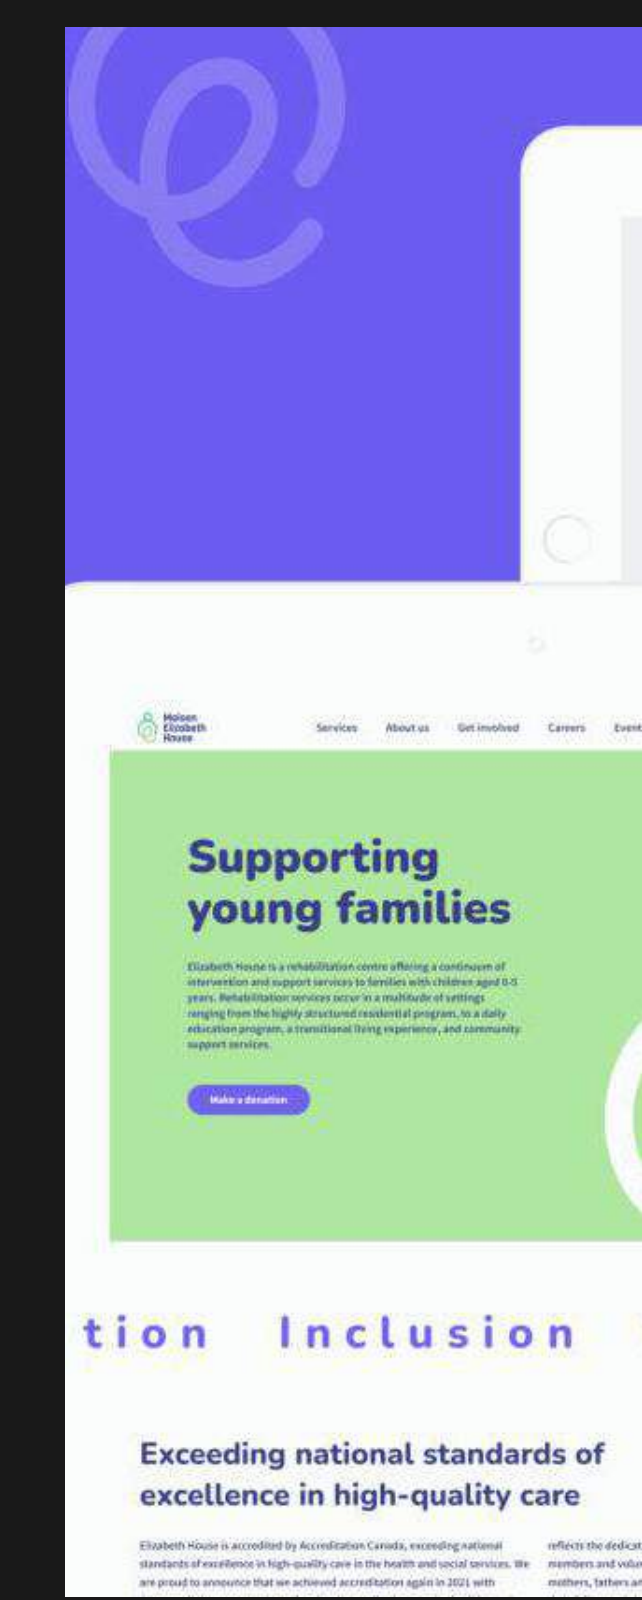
Maison Elizabeth House

Services About us Get involved Careers Event

Supporting young families

Elizabeth House is a rehabilitation centre offering a continuum of intervention and support services to families with children aged 0-5 years. Rehabilitation services occur in a multitude of settings ranging from the highly structured residential program, to a daily education program, a transitional living experience, and community support services.

Make a donation

tion Inclusion

Exceeding national standards of excellence in high-quality care

Elizabeth House is accredited by Accreditation Canada, exceeding national standards of excellence in high-quality care in the health and social services. We are proud to announce that we achieved accreditation again in 2021 with

reflects the dedicat members and volu mothers, fathers an